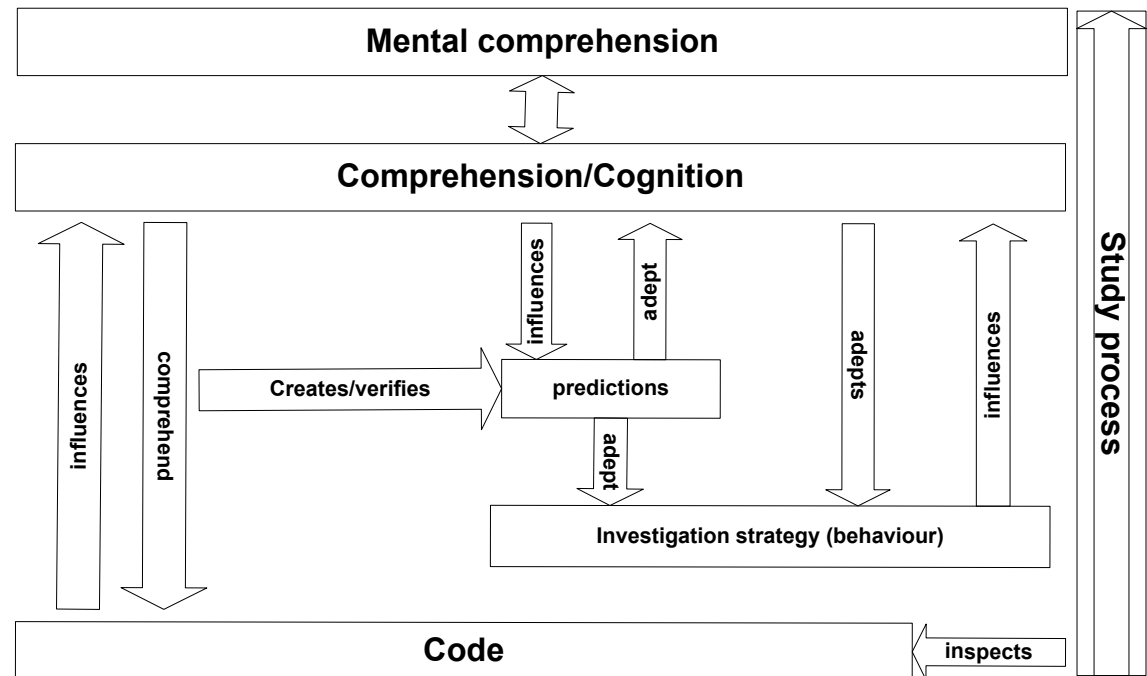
Mental comprehension

Comprehension/Cognition

influences

comprehend

Creates/verifies

influences

adept

predictions

adept

adepts

influences

Investigation strategy (behaviour)

Study process

Code

inspects